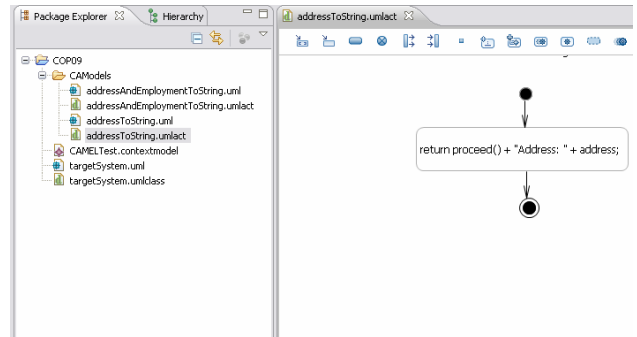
Package Explorer ✕ Hierarchy

addressToString.umlact ✕

COP09
CAModels
addressAndEmploymentToString.uml
addressAndEmploymentToString.umlact
addressToString.uml
addressToString.umlact
CAMELTest.contextmodel
targetSystem.uml
targetSystem.umlclass

return proceed() + "Address: " + address;